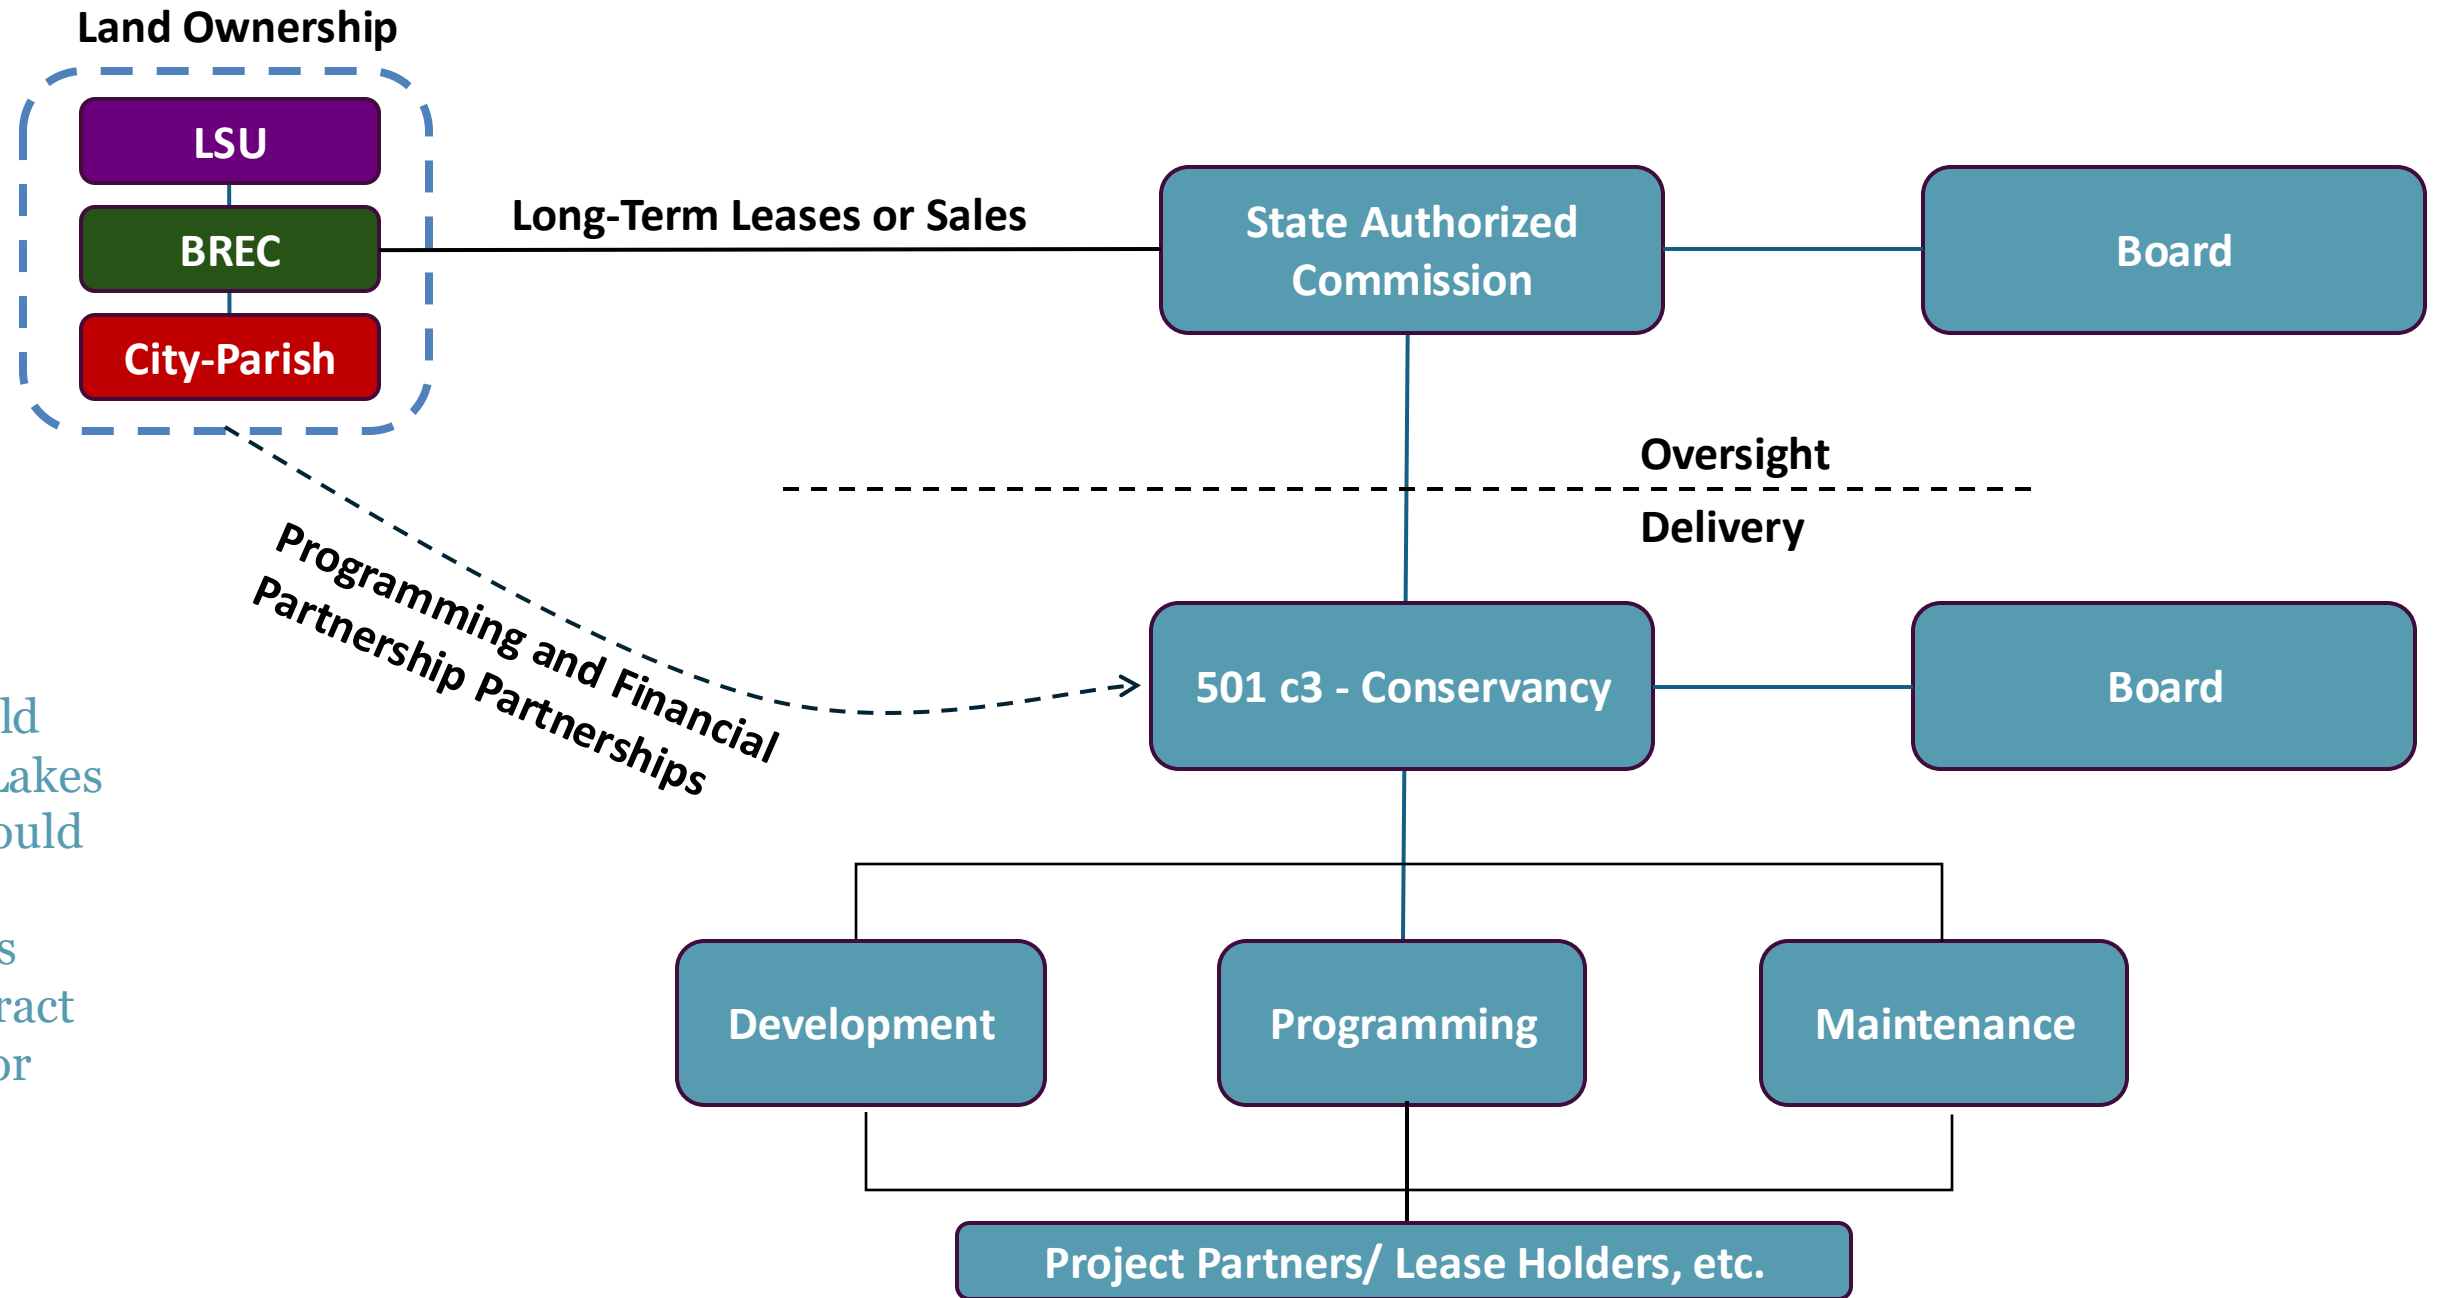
Land Ownership

LSU

BREC

City-Parish

Long-Term Leases or Sales

State Authorized Commission

Board

Oversight

Delivery

Programming and Financial Partnership Partnerships

501 c3 - Conservancy

Board

ld
Lakes
ould

s
ract
or

Development

Programming

Maintenance

Project Partners/ Lease Holders, etc.